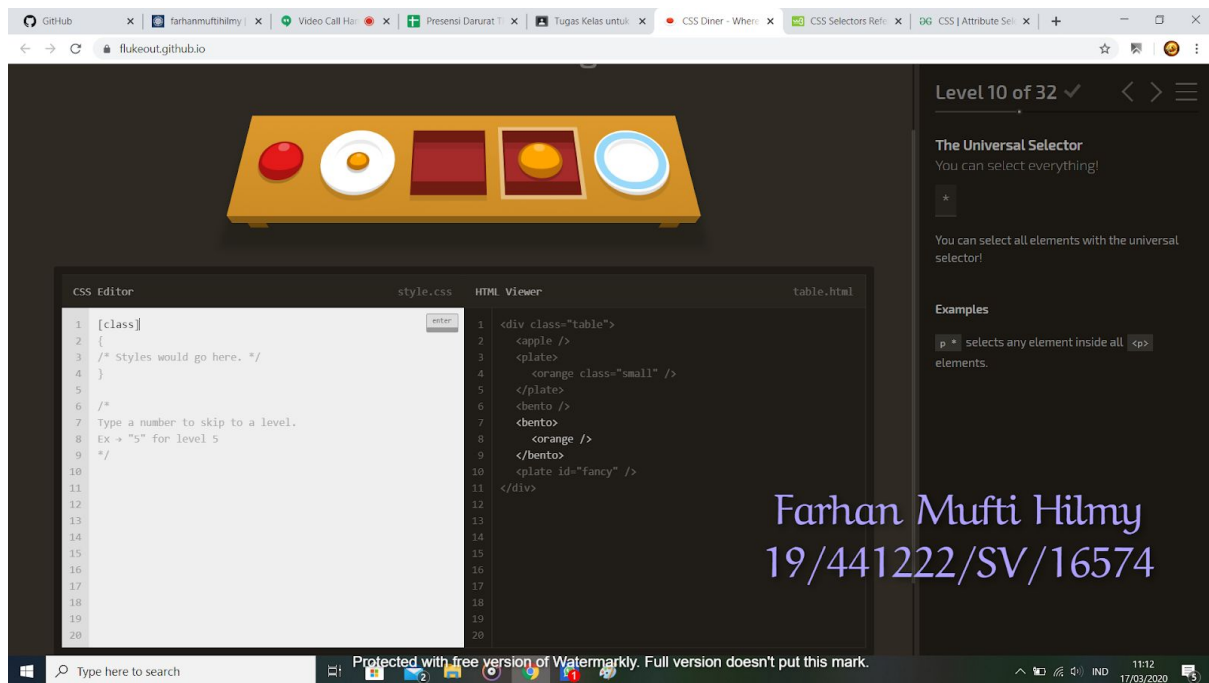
GitHub | farhanmuftihilmy | Video Call Har | Presensi Darurat T | Tugas Kelas untuk | CSS Diner - Where | CSS Selectors Refe | CSS | Attribute Sel | +

flukeout.github.io

Level 10 of 32 ✓

The Universal Selector
You can select everything!

*

You can select all elements with the universal selector!

Examples

p * selects any element inside all <p> elements.

CSS Editor style.css

enter

1 [class]
2 {
3 /* Styles would go here. */
4 }
5
6 /*
7 Type a number to skip to a level.
8 Ex → "5" for level 5
9 */
10
11
12
13
14
15
16
17
18
19
20

HTML Viewer table.html

1 <div class="table">
2 <apple />
3 <plate>
4 <orange class="small" />
5 </plate>
6 <bento />
7 <bento>
8 <orange />
9 </bento>
10 <plate id="fancy" />
11 </div>
12
13
14
15
16
17
18
19
20

Farhan Mufti Hilmy
19/441222/SV/16574

Type here to search

Protected with free version of Watermarkly. Full version doesn't put this mark.

IND 11:12 17/03/2020